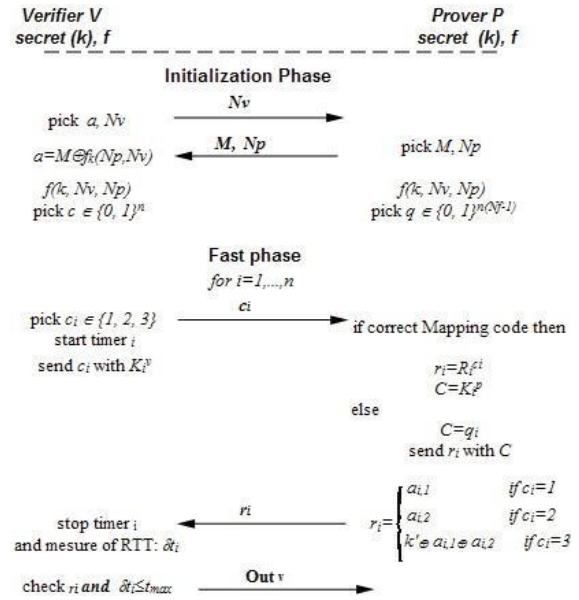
Verifier V
secret (k), f

Prover P
secret (k), f

Initialization Phase

$Nv$

pick $a$, $Nv$

$M$, $Np$

$a=M\oplus f_k(Np,Nv)$

pick $M$, $Np$

$f(k, Nv, Np)$
pick $c \in \{0, 1\}^n$

$f(k, Nv, Np)$
pick $q \in \{0, 1\}^{n(Nf-1)}$

Fast phase
for $i=1,...,n$

$c_i$

pick $c_i \in \{1, 2, 3\}$
start timer $i$
send $c_i$ with $K_i^v$

if correct Mapping code then

$r_i=R_i^{c_i}$
$C=K_i^p$

else

$C=q_i$
send $r_i$ with $C$

$r_i$

stop timer $i$
and mesure of RTT: $\delta t_i$

$r_i=\begin{cases} a_{i,1} & \text{if } c_i=1 \\ a_{i,2} & \text{if } c_i=2 \\ k'\oplus a_{i,1}\oplus a_{i,2} & \text{if } c_i=3 \end{cases}$

check $r_i$ and $\delta t_i \leq t_{max}$

Out $v$